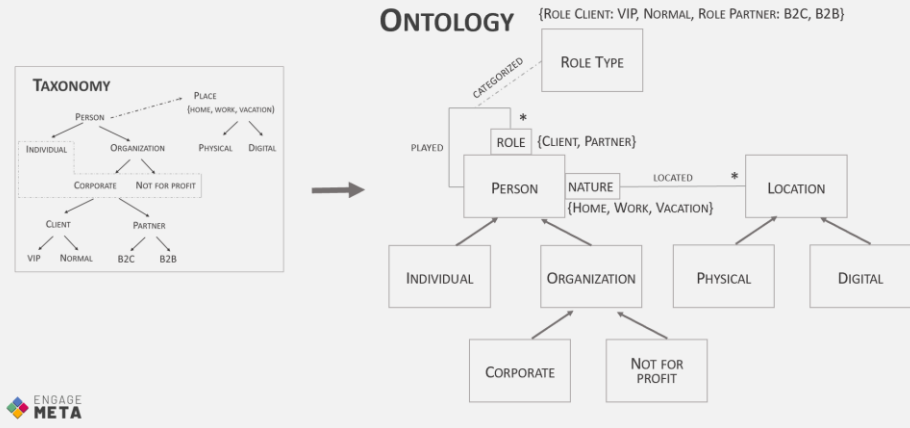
TAXONOMY

PLACE
(HOME, WORK, VACATION)

PERSON

PHYSICAL DIGITAL

INDIVIDUAL ORGANIZATION

CORPORATE NOT FOR PROFIT

CLIENT PARTNER

VIP NORMAL B2C B2B

ONTOLOGY {ROLE CLIENT: VIP, NORMAL, ROLE PARTNER: B2C, B2B}

ROLE TYPE

CATEGORIZED

*

PLAYED

ROLE {CLIENT, PARTNER}

PERSON NATURE LOCATED * LOCATION

{HOME, WORK, VACATION}

INDIVIDUAL ORGANIZATION PHYSICAL DIGITAL

CORPORATE NOT FOR PROFIT

ENGAGE META